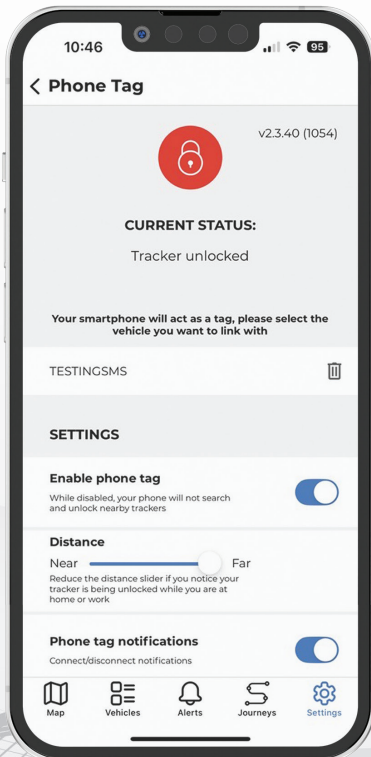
10:46

95

Phone Tag

v2.3.40 (1054)

CURRENT STATUS:

Tracker unlocked

Your smartphone will act as a tag, please select the vehicle you want to link with

TESTINGSMS

SETTINGS

Enable phone tag

While disabled, your phone will not search and unlock nearby trackers

Distance

Near

Far

Reduce the distance slider if you notice your tracker is being unlocked while you are at home or work

Phone tag notifications

Connect/disconnect notifications

Map

Vehicles

Alerts

Journeys

Settings